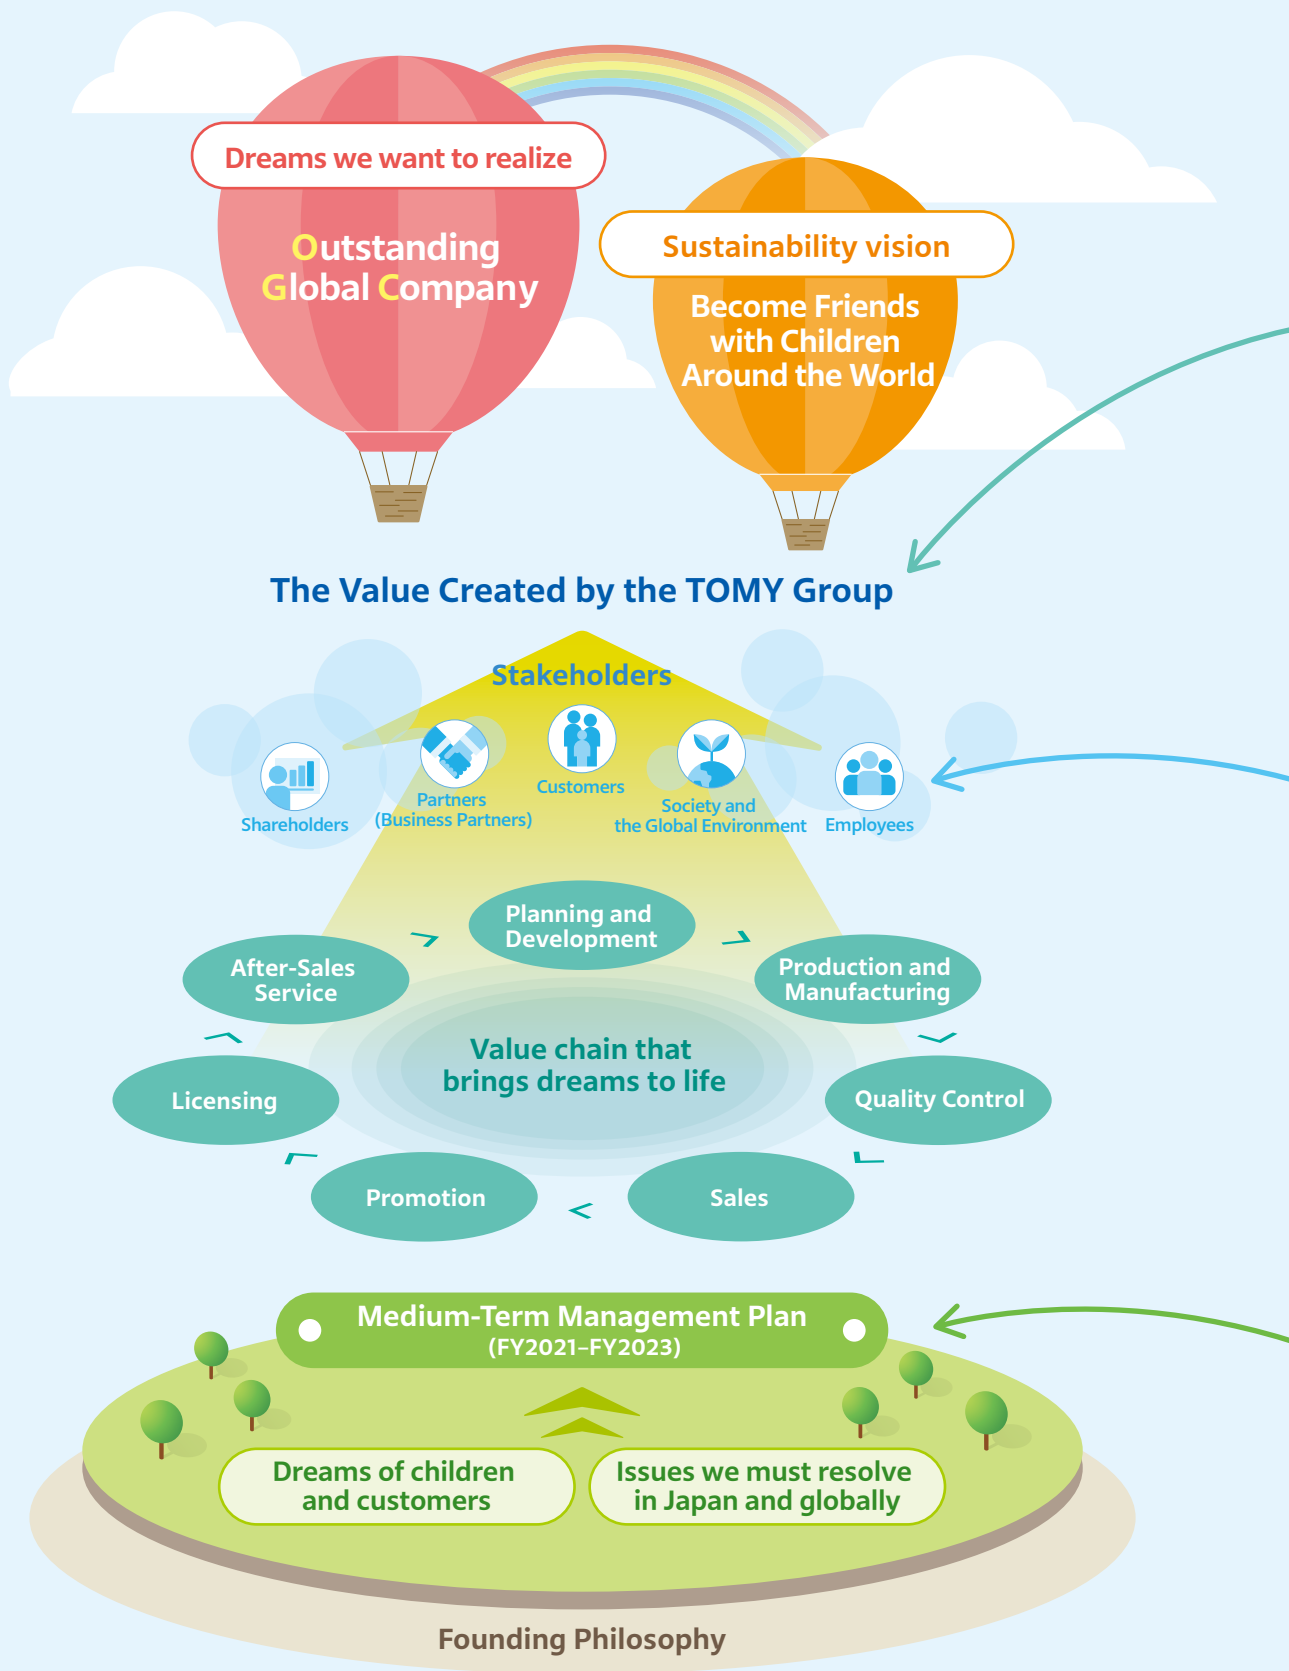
Dreams we want to realize

Outstanding Global Company

Sustainability vision

Become Friends with Children Around the World

The Value Created by the TOMY Group

Stakeholders

Shareholders

Partners (Business Partners)

Customers

Society and the Global Environment

Employees

Planning and Development

Production and Manufacturing

Quality Control

Sales

Promotion

Licensing

After-Sales Service

Value chain that brings dreams to life

Medium-Term Management Plan (FY2021–FY2023)

Dreams of children and customers

Issues we must resolve in Japan and globally

Founding Philosophy